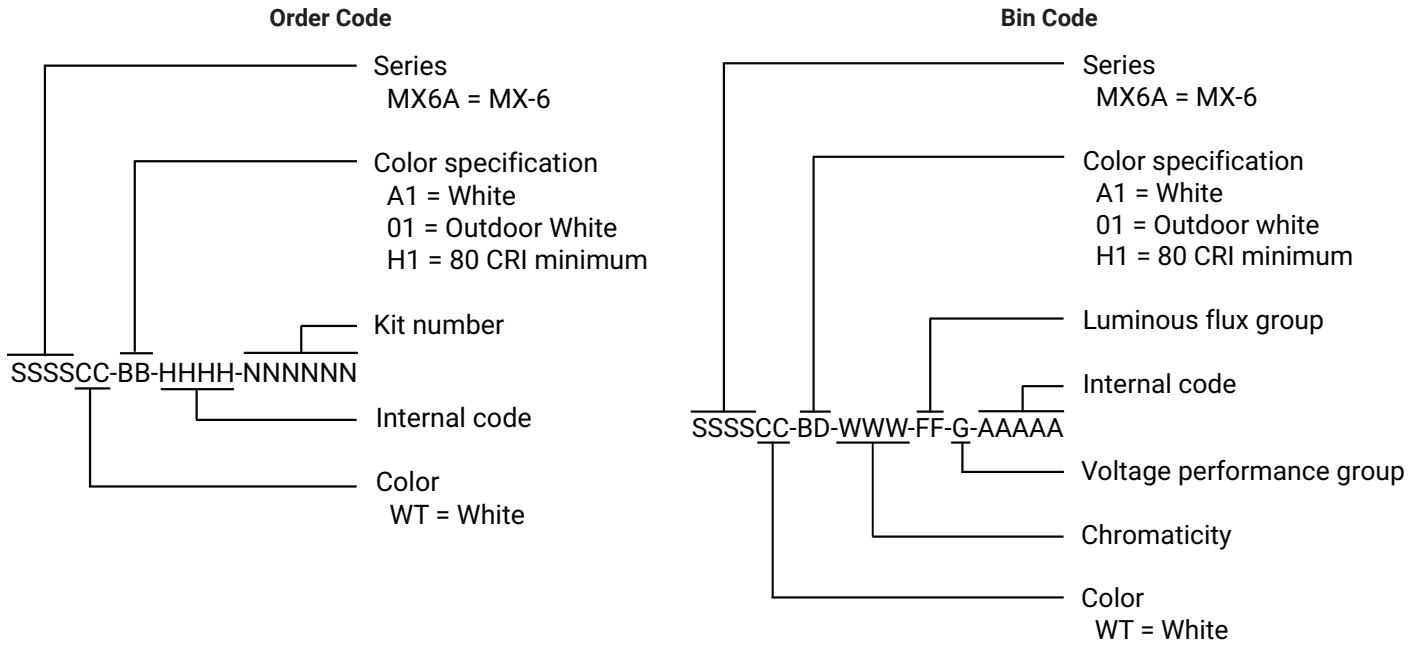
Order Code

Series
MX6A = MX-6

Color specification
A1 = White
01 = Outdoor White
H1 = 80 CRI minimum

Kit number

SSSSCC-BB-HHHH-NNNNNN

Internal code

Color
WT = White

Bin Code

Series
MX6A = MX-6

Color specification
A1 = White
01 = Outdoor white
H1 = 80 CRI minimum

Luminous flux group

Internal code

SSSSCC-BD-WWW-FF-G-AAAAA

Voltage performance group

Chromaticity

Color
WT = White